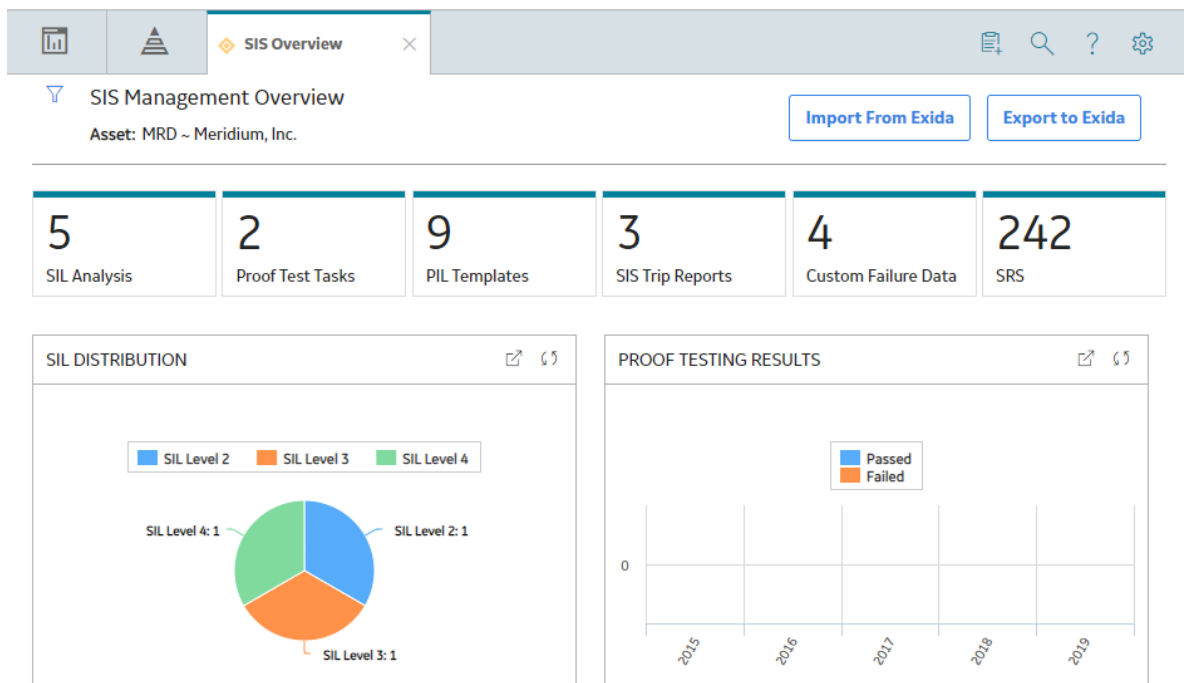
SIS Overview

SIS Management Overview

Asset: MRD ~ Meridium, Inc.

Import From Exida

Export to Exida

5
SIL Analysis

2
Proof Test Tasks

9
PIL Templates

3
SIS Trip Reports

4
Custom Failure Data

242
SRS

SIL DISTRIBUTION

SIL Level 2
SIL Level 3
SIL Level 4

SIL Level 4: 1
SIL Level 2: 1
SIL Level 3: 1

PROOF TESTING RESULTS

Passed
Failed

0

2015
2016
2017
2018
2019